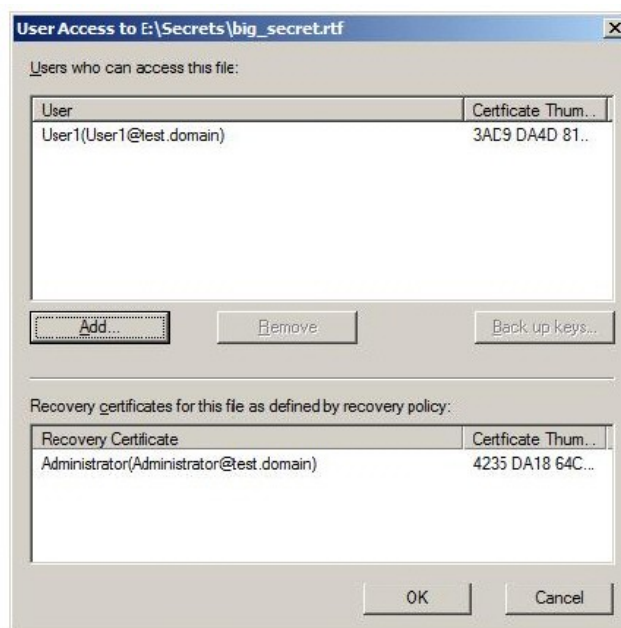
User Access to E:\Secrets\big_secret.rtf

X

Users who can access this file:

| User | Certficate Thum.. |
|---|---|
| User1(User1@test.domain) | 3AD9 DA4D 81.. |

Add...

Remove

Back up keys...

Recovery certificates for this file as defined by recovery policy:

| Recovery Certificate | Certficate Thum.. |
|---|---|
| Administrator(Administrator@test.domain) | 4235 DA18 64C... |

OK

Cancel